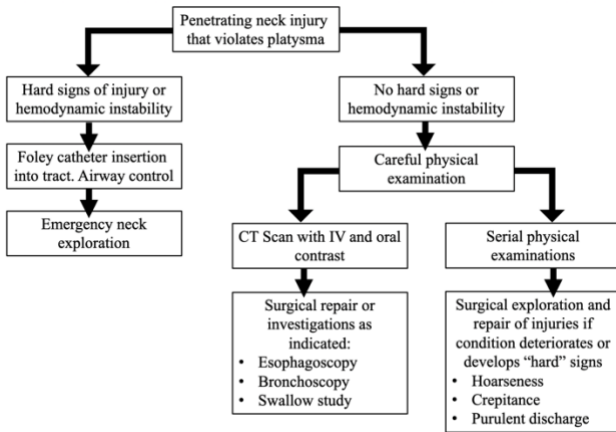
Penetrating neck injury that violates platysma

Hard signs of injury or hemodynamic instability

Foley catheter insertion into tract. Airway control

Emergency neck exploration

No hard signs or hemodynamic instability

Careful physical examination

CT Scan with IV and oral contrast

Surgical repair or investigations as indicated:
- Esophagoscopy
- Bronchoscopy
- Swallow study

Serial physical examinations

Surgical exploration and repair of injuries if condition deteriorates or develops “hard” signs
- Hoarseness
- Crepitance
- Purulent discharge